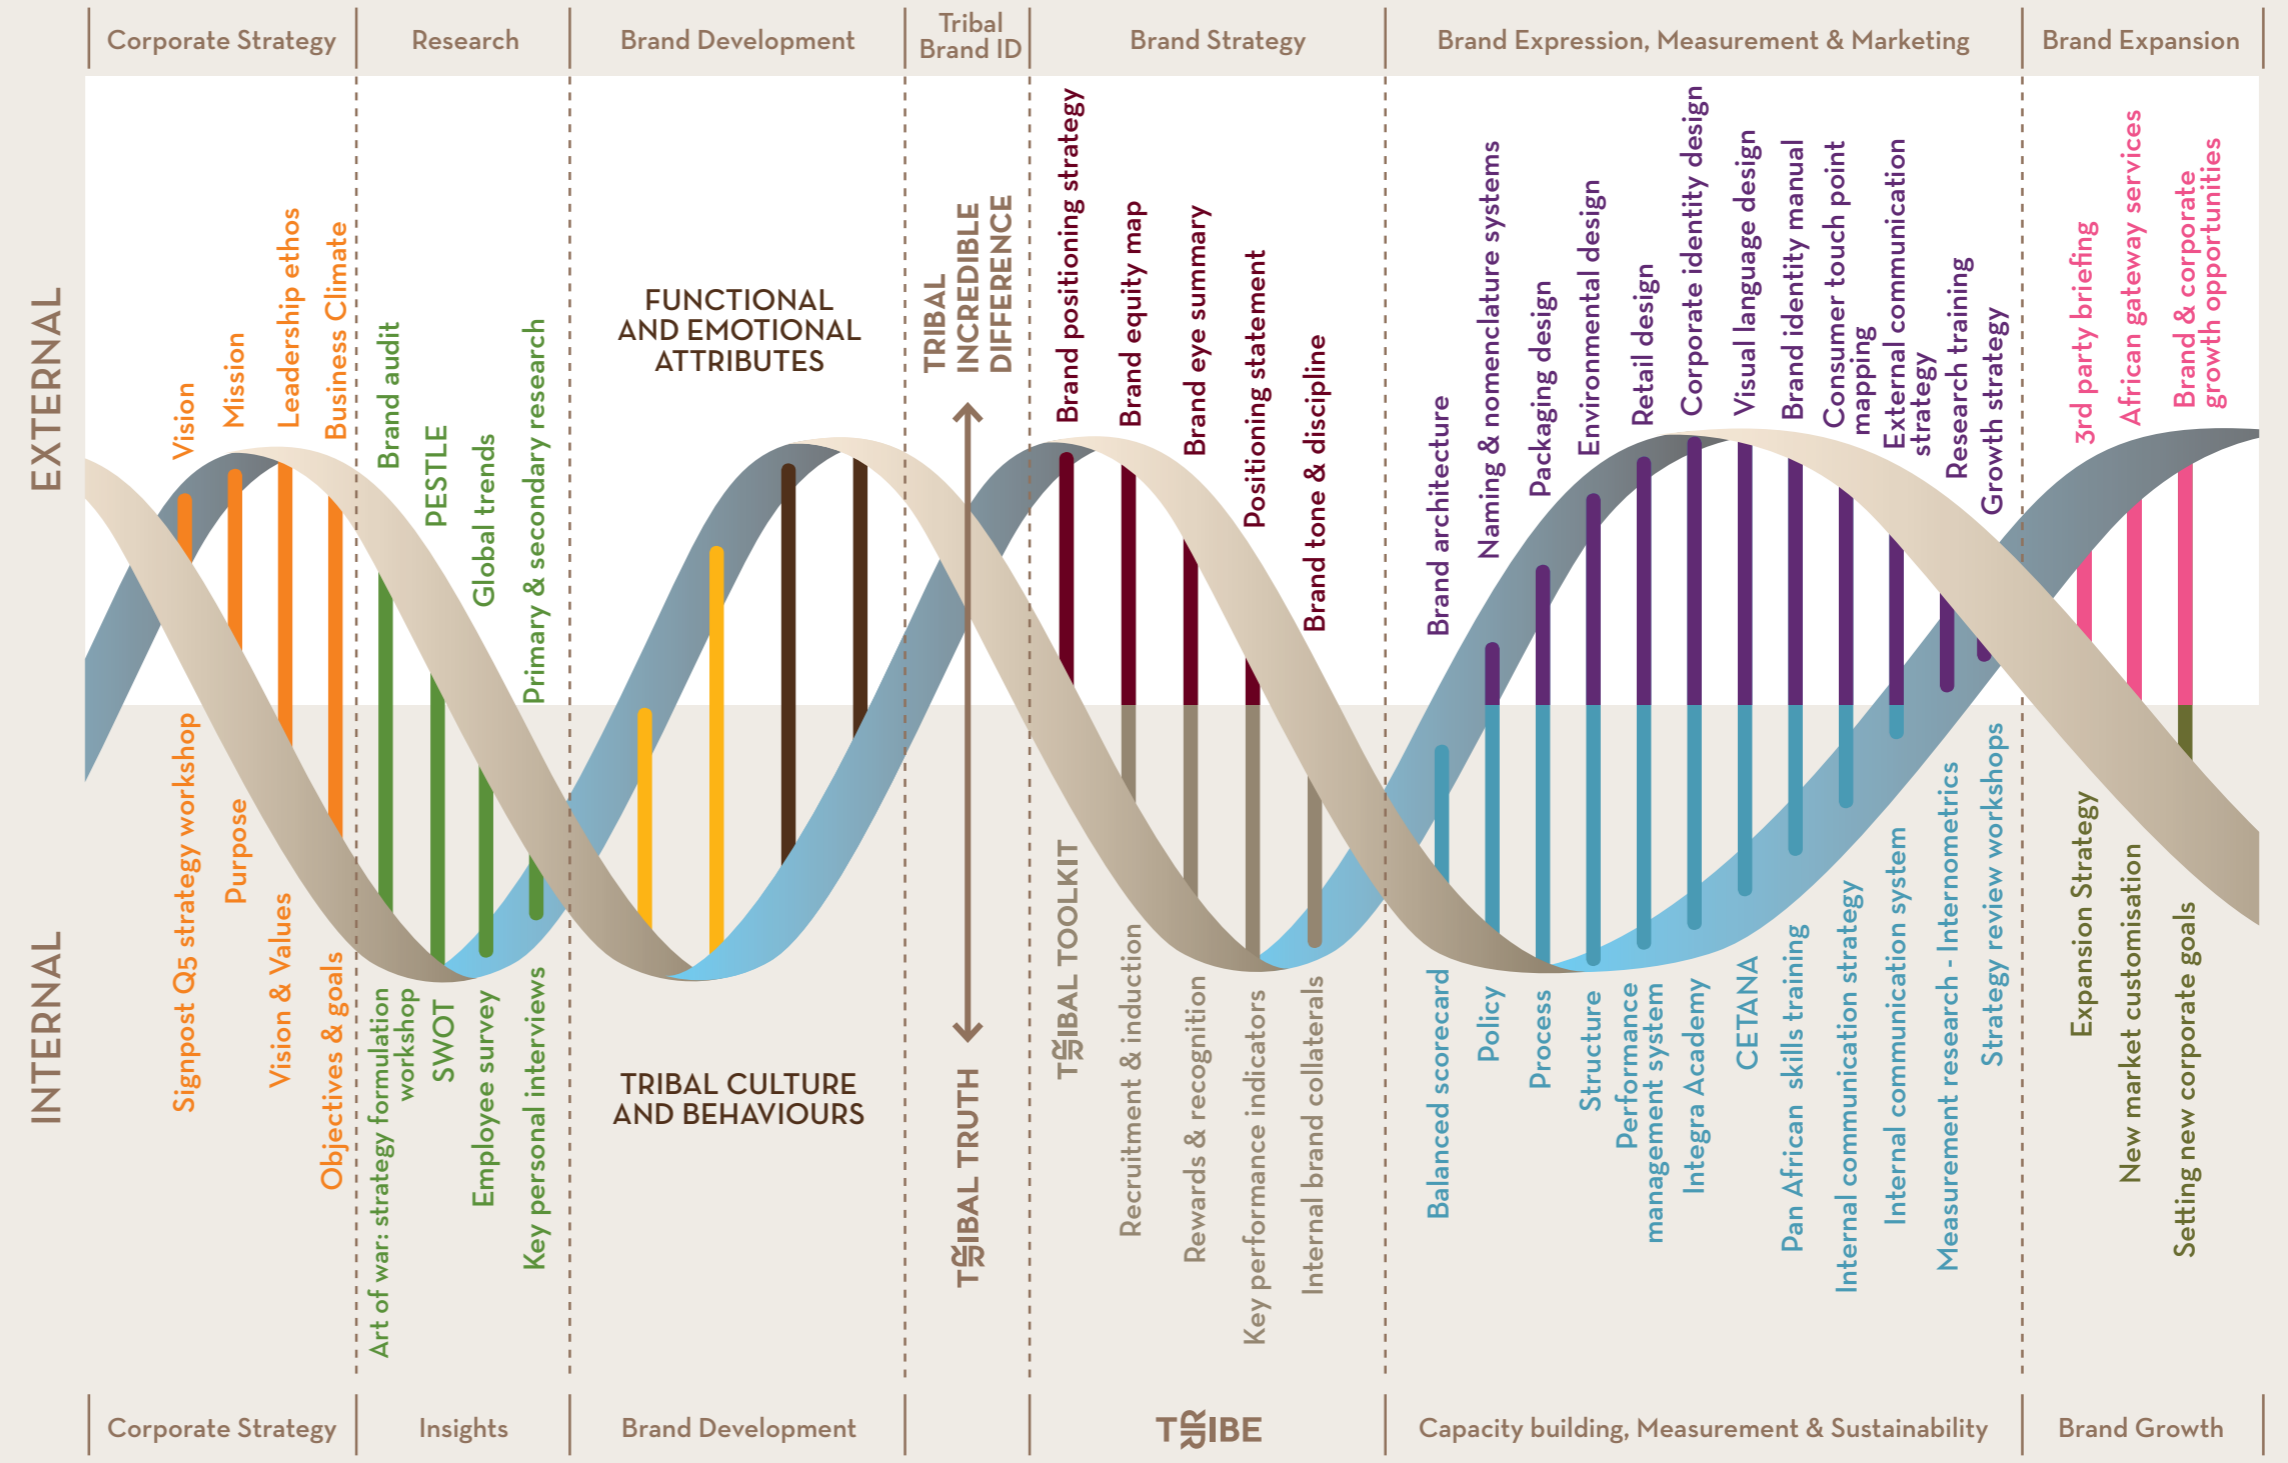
Corporate Strategy | Research | Brand Development | Tribal Brand ID | Brand Strategy | Brand Expression, Measurement & Marketing | Brand Expansion

EXTERNAL

Vision
Mission
Leadership ethos
Business Climate

Brand audit
PESTLE
Global trends
Primary & secondary research

FUNCTIONAL AND EMOTIONAL ATTRIBUTES

TRIBAL INCREDIBLE DIFFERENCE

Brand positioning strategy
Brand equity map
Brand eye summary
Positioning statement
Brand tone & discipline

Brand architecture
Naming & nomenclature systems
Packaging design
Environmental design
Retail design
Corporate identity design
Visual language design
Brand identity manual
Consumer touch point mapping
External communication strategy
Research training
Growth strategy

3rd party briefing
African gateway services
Brand & corporate growth opportunities

INTERNAL

Signpost Q5 strategy workshop
Purpose
Vision & Values
Objectives & goals

Art of war: strategy formulation workshop
SWOT
Employee survey
Key personal interviews

TRIBAL CULTURE AND BEHAVIOURS

TRIBAL TRUTH

TRIBAL TOOLKIT
Recruitment & induction
Rewards & recognition
Key performance indicators
Internal brand collaterals

Balanced scorecard
Policy
Process
Structure
Performance management system
Integra Academy
CETANA
Pan African skills training
Internal communication strategy
Internal communication system
Measurement research - Internometrics
Strategy review workshops

Expansion Strategy
New market customisation
Setting new corporate goals

Corporate Strategy | Insights | Brand Development | TRIBE | Capacity building, Measurement & Sustainability | Brand Growth